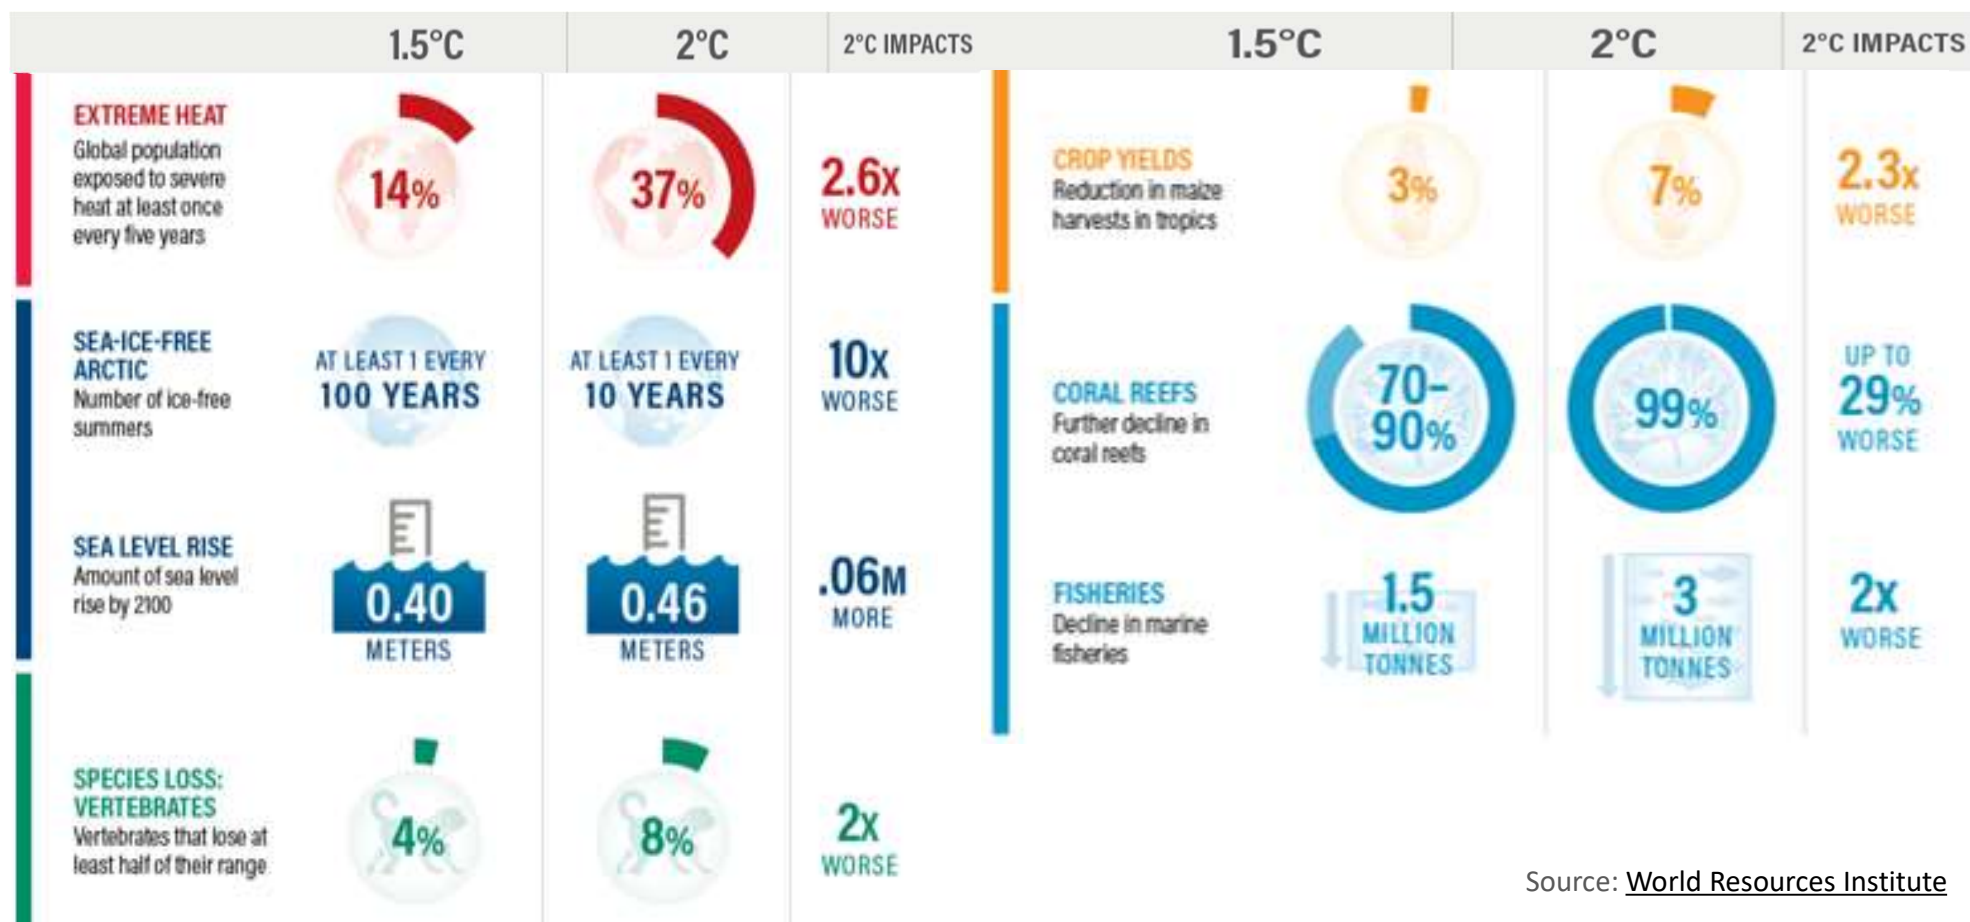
| | 1.5°C | 2°C | 2°C IMPACTS |
|---|---|---|---|
| EXTREME HEAT Global population exposed to severe heat at least once every five years | 14% | 37% | 2.6x WORSE |
| SEA-ICE-FREE ARCTIC Number of ice-free summers | AT LEAST 1 EVERY 100 YEARS | AT LEAST 1 EVERY 10 YEARS | 10x WORSE |
| SEA LEVEL RISE Amount of sea level rise by 2100 | 0.40 METERS | 0.46 METERS | .06M MORE |
| SPECIES LOSS: VERTEBRATES Vertebrates that lose at least half of their range | 4% | 8% | 2x WORSE |

| | 1.5°C | 2°C | 2°C IMPACTS |
|---|---|---|---|
| CROP YIELDS Reduction in maize harvests in tropics | 3% | 7% | 2.3x WORSE |
| CORAL REEFS Further decline in coral reefs | 70–90% | 99% | UP TO 29% WORSE |
| FISHERIES Decline in marine fisheries | 1.5 MILLION TONNES | 3 MILLION TONNES | 2x WORSE |

Source: World Resources Institute